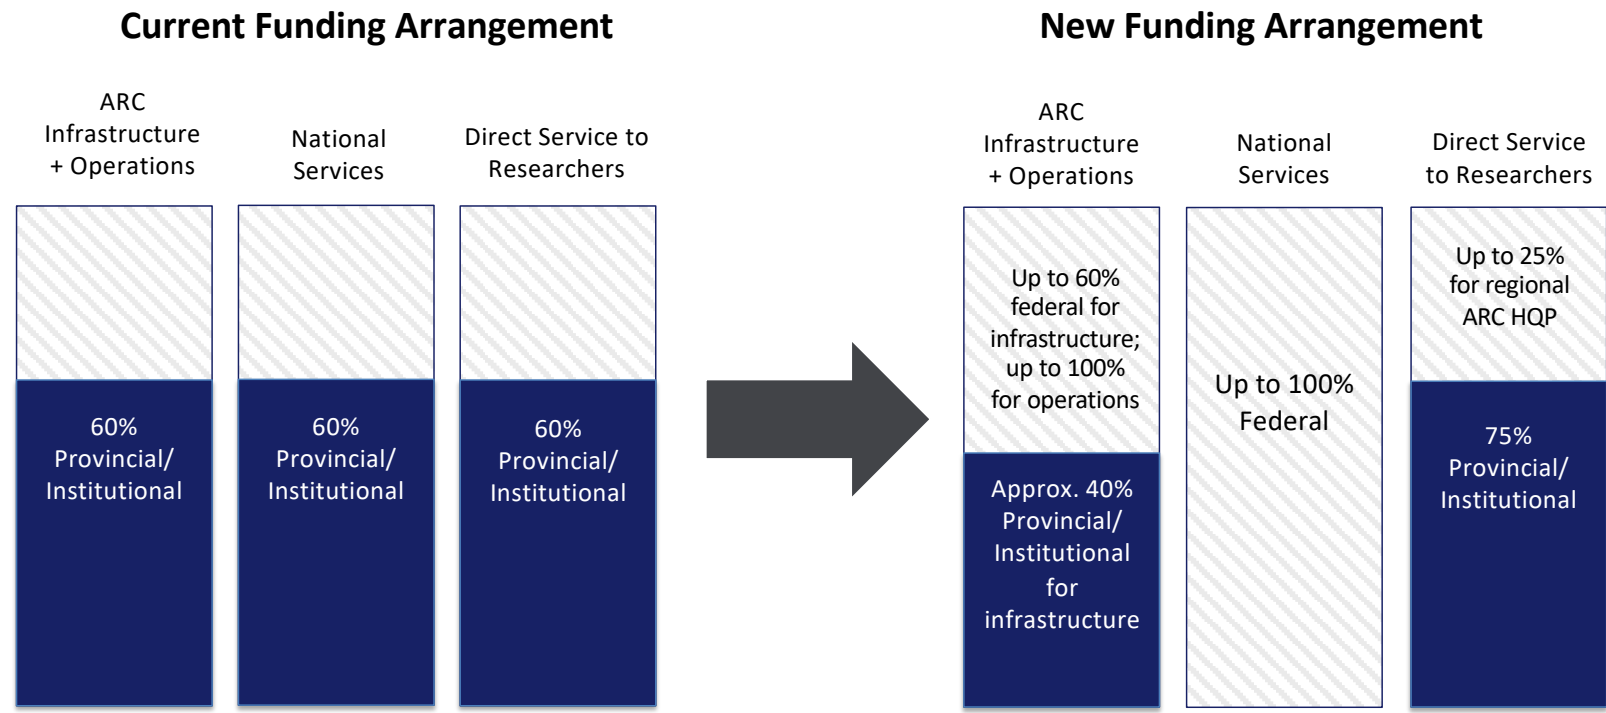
Current Funding Arrangement

ARC Infrastructure + Operations

60% Provincial/ Institutional

National Services

60% Provincial/ Institutional

Direct Service to Researchers

60% Provincial/ Institutional

New Funding Arrangement

ARC Infrastructure + Operations

Up to 60% federal for infrastructure; up to 100% for operations

Approx. 40% Provincial/ Institutional for infrastructure

National Services

Up to 100% Federal

Direct Service to Researchers

Up to 25% for regional ARC HQP

75% Provincial/ Institutional